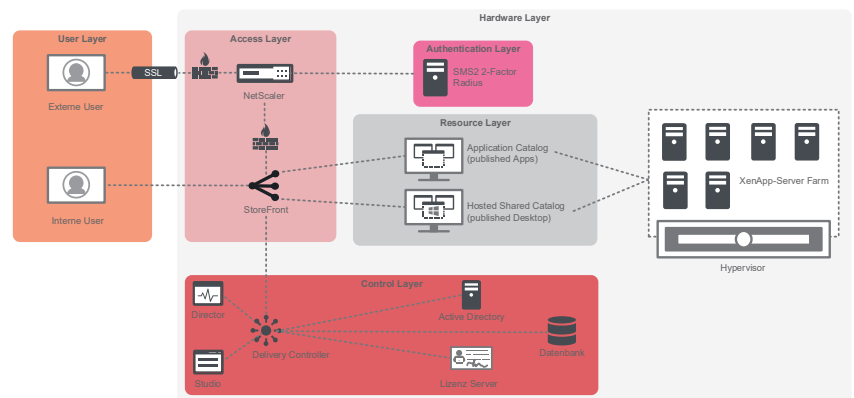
Hardware Layer

User Layer

Externe User

Interne User

SSL

Access Layer

NetScaler

StoreFront

Authentication Layer

SMS2 2-Factor Radius

Resource Layer

Application Catalog (published Apps)

Hosted Shared Catalog (published Desktop)

XenApp-Server Farm

Hypervisor

Control Layer

Director

Studio

Delivery Controller

Active Directory

Datenbank

Lizenz Server